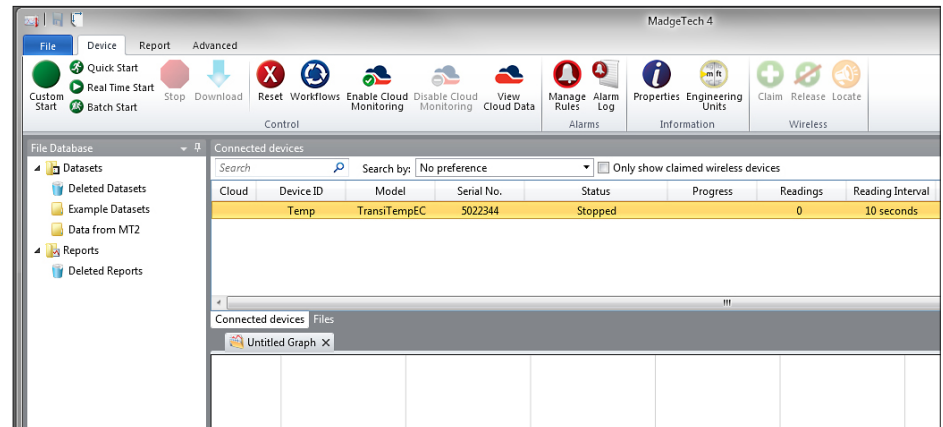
MadgeTech 4

File | Device | Report | Advanced

Custom Start
Quick Start
Real Time Start
Batch Start
Stop
Download
Reset
Workflows
Enable Cloud Monitoring
Disable Cloud Monitoring
View Cloud Data
Control

Manage Rules
Alarm Log
Alarms

Properties
Engineering Units
Information

Claim
Release
Locate
Wireless

File Database

Datasets
Deleted Datasets
Example Datasets
Data from MT2
Reports
Deleted Reports

Connected devices

Search
Search by: No preference
Only show claimed wireless devices

| Cloud | Device ID | Model | Serial No. | Status | Progress | Readings | Reading Interval |
|---|---|---|---|---|---|---|---|
| | Temp | TransiTempEC | 5022344 | Stopped | | 0 | 10 seconds |

Connected devices | Files

Untitled Graph